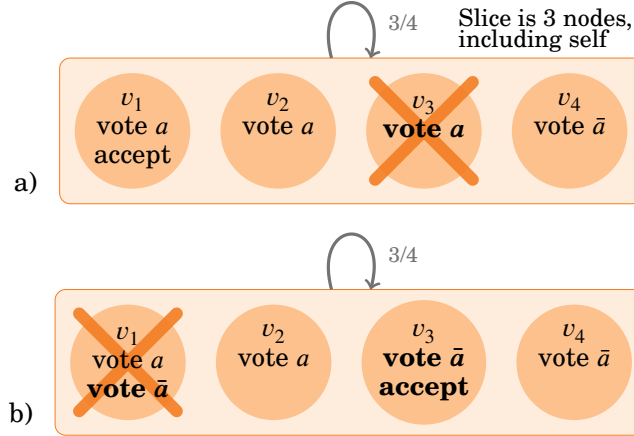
3/4

Slice is 3 nodes, including self

$v_1$
vote $a$
accept

$v_2$
vote $a$

$v_3$
**vote $a$**

$v_4$
vote $\bar{a}$

a)

3/4

$v_1$
vote $a$
**vote $\bar{a}$**

$v_2$
vote $a$

$v_3$
**vote $\bar{a}$**
**accept**

$v_4$
vote $\bar{a}$

b)